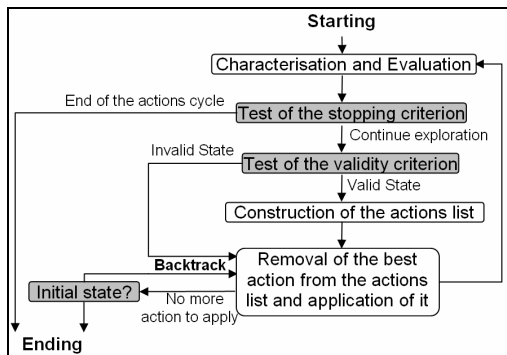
Starting

Characterisation and Evaluation

End of the actions cycle

Test of the stopping criterion

Continue exploration

Invalid State

Test of the validity criterion

Valid State

Construction of the actions list

Backtrack

Removal of the best action from the actions list and application of it

Initial state?

No more action to apply

Ending